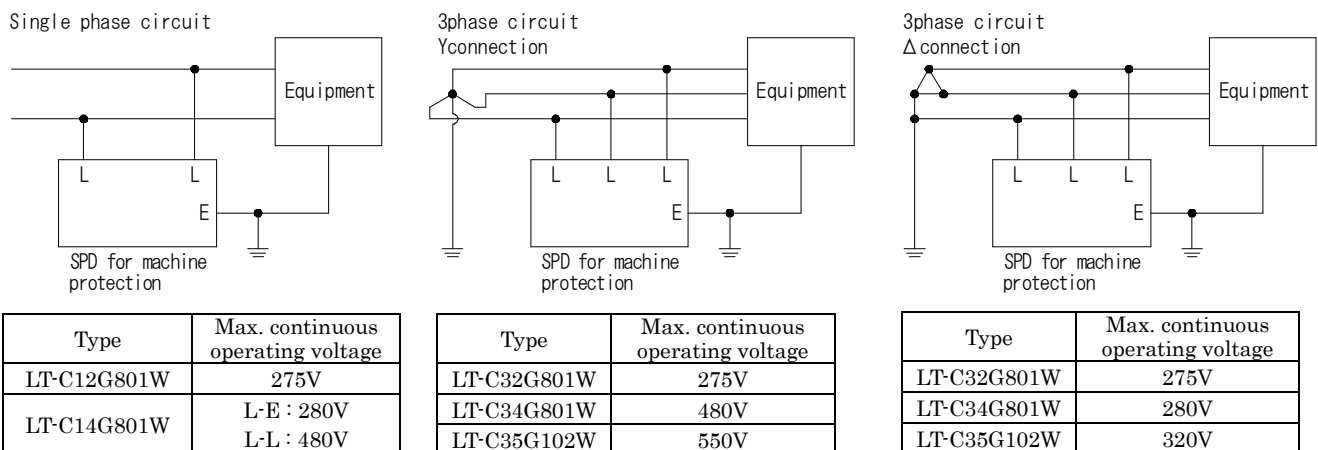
Single phase circuit

Equipment

L L

E

SPD for machine protection

| Type | Max. continuous operating voltage |
|---|---|
| LT-C12G801W | 275V |
| LT-C14G801W | L-E：280V L-L：480V |

3phase circuit Yconnection

Equipment

L L L

E

SPD for machine protection

| Type | Max. continuous operating voltage |
|---|---|
| LT-C32G801W | 275V |
| LT-C34G801W | 480V |
| LT-C35G102W | 550V |

3phase circuit Δconnection

Equipment

L L L

E

SPD for machine protection

| Type | Max. continuous operating voltage |
|---|---|
| LT-C32G801W | 275V |
| LT-C34G801W | 280V |
| LT-C35G102W | 320V |